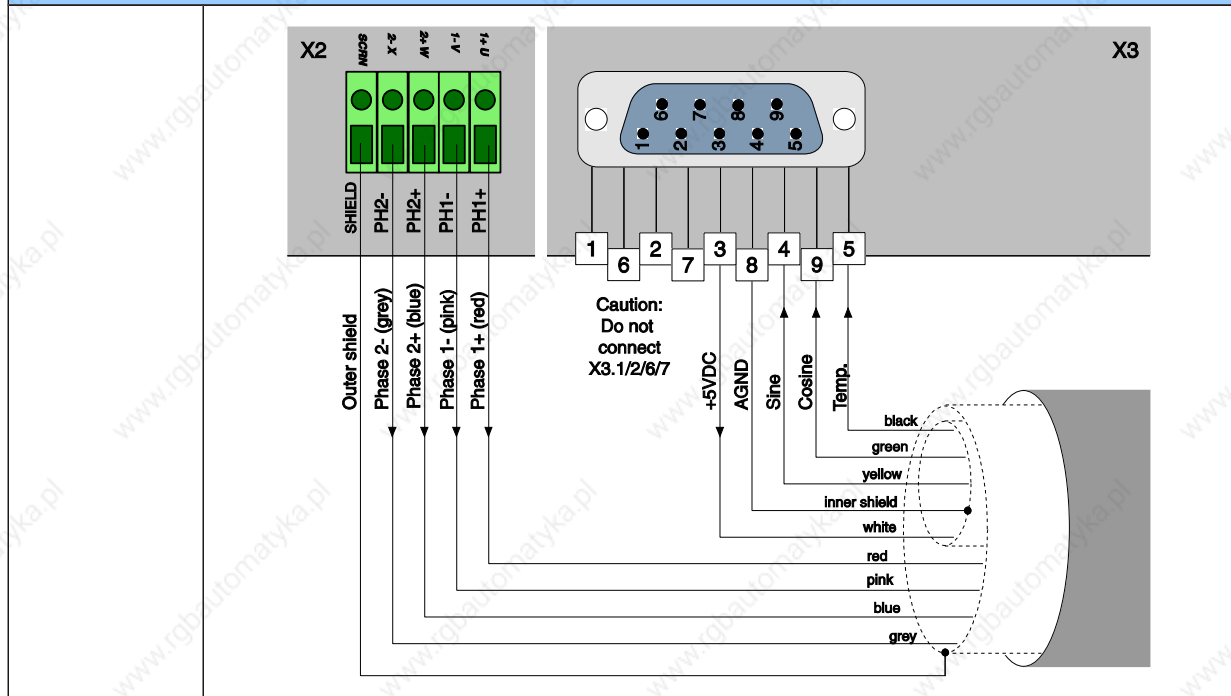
X2

SCRN
X-2
W+2
V-1
U+1

SHIELD
PH2-
PH2+
PH1-
PH1+

X3

6 7 8 9
1 2 3 4 5

1 6 2 7 3 8 4 9 5

Outer shield
Phase 2- (grey)
Phase 2+ (blue)
Phase 1- (pink)
Phase 1+ (red)

Caution: Do not connect X3.1/2/6/7

+5VDC
AGND
Sine
Cosine
Temp.

black
green
yellow
inner shield
white
red
pink
blue
grey

www.rgbautomatyka.pl